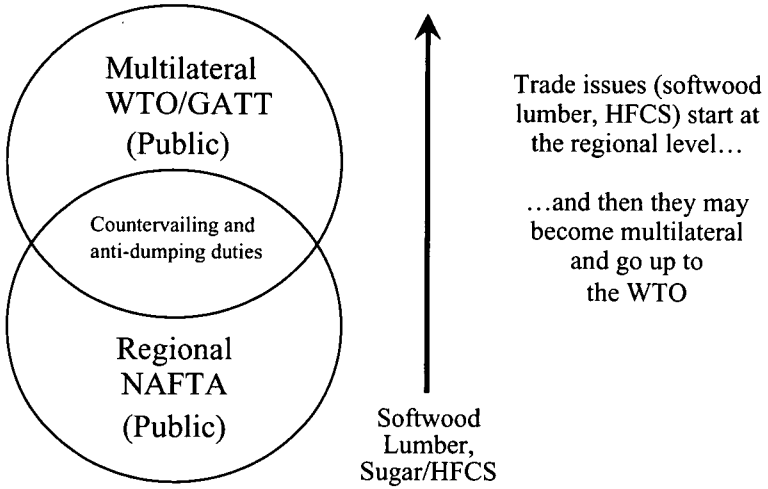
Multilateral WTO/GATT (Public)

Countervailing and anti-dumping duties

Regional NAFTA (Public)

Softwood Lumber, Sugar/HFCS

Trade issues (softwood lumber, HFCS) start at the regional level…

…and then they may become multilateral and go up to the WTO